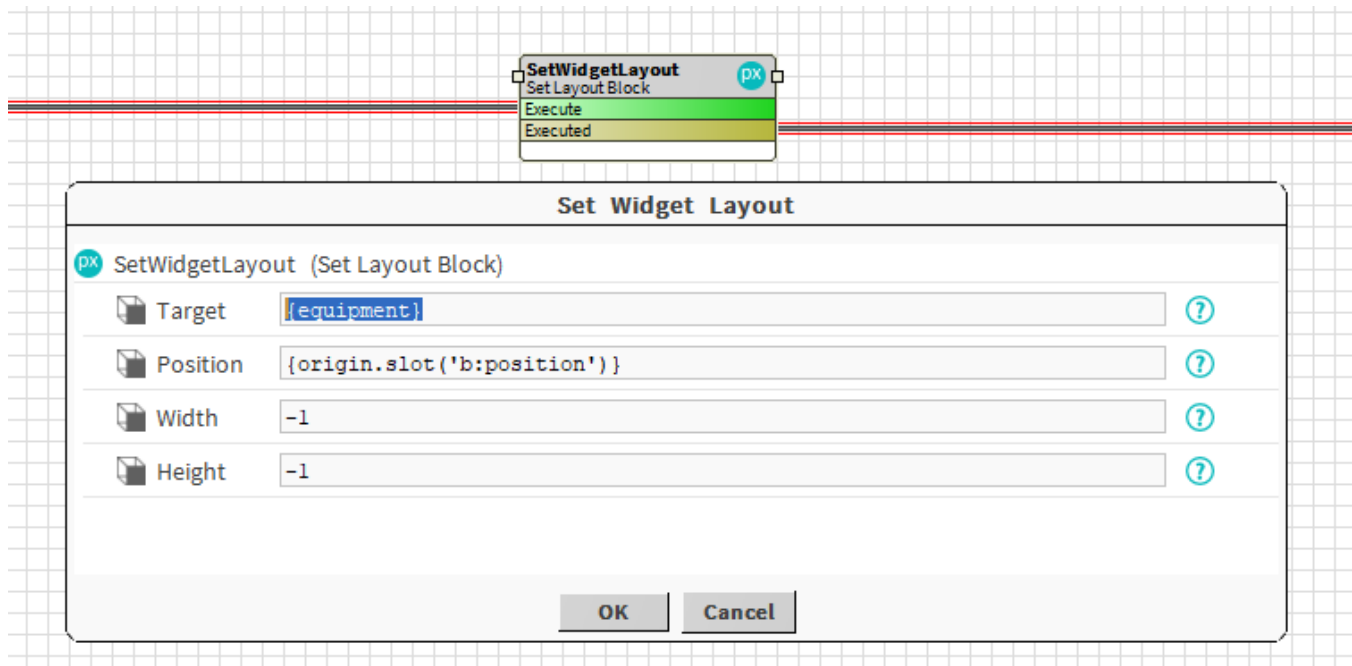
SetWidgetLayout
Set Layout Block
px
Execute
Executed

Set Widget Layout

px SetWidgetLayout (Set Layout Block)

| | | |
|---|---|---|
| Target | {equipment} | ? |
| Position | {origin.slot('b:position')} | ? |
| Width | -1 | ? |
| Height | -1 | ? |

OK Cancel